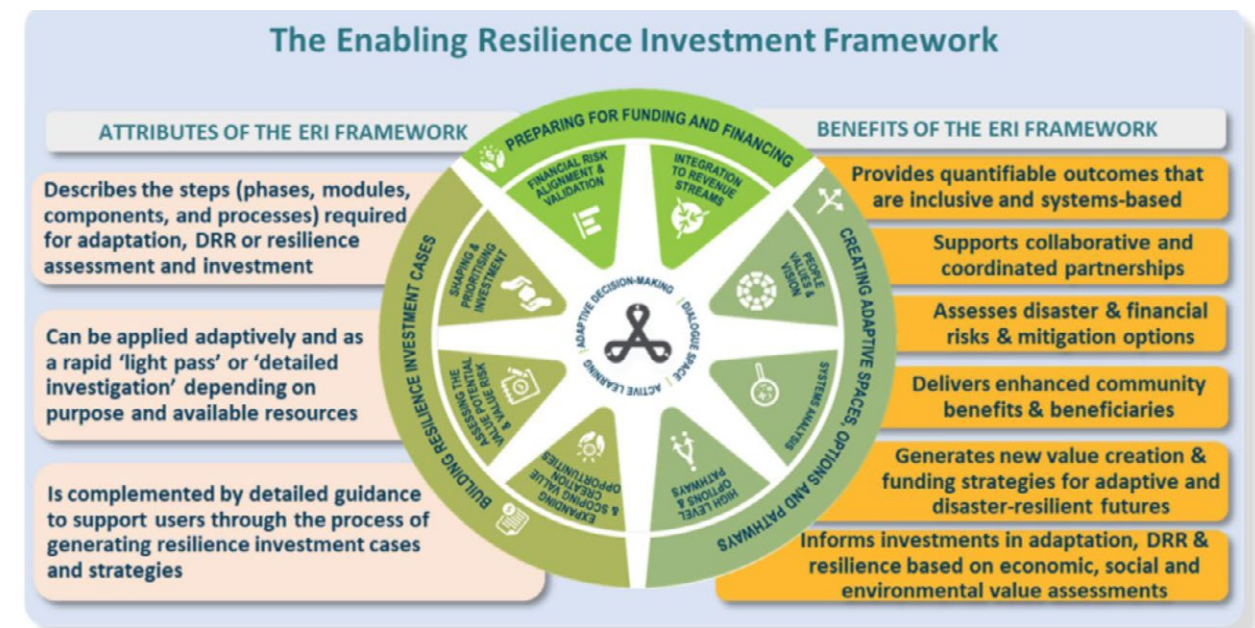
The Enabling Resilience Investment Framework

ATTRIBUTES OF THE ERI FRAMEWORK

Describes the steps (phases, modules, components, and processes) required for adaptation, DRR or resilience assessment and investment

Can be applied adaptively and as a rapid 'light pass' or 'detailed investigation' depending on purpose and available resources

Is complemented by detailed guidance to support users through the process of generating resilience investment cases and strategies

PREPARING FOR FUNDING AND FINANCING

FINANCIAL RISK ALIGNMENT & VALIDATION

INTEGRATION TO REVENUE STREAMS

CREATING ADAPTIVE SPACES, OPTIONS AND PATHWAYS

PEOPLE VALUES & VISION

SYSTEMS ANALYSIS

HIGH LEVEL OPTIONS & PATHWAYS

BUILDING RESILIENCE INVESTMENT CASES

EXPANDING & SCOPING VALUE CREATION OPPORTUNITIES

ASSESSING THE VALUE POTENTIAL & VALUE AT RISK

SHAPING & PRIORITISING INVESTMENT

ADAPTIVE DECISION-MAKING

DIALOGUE SPACE

ACTIVE LEARNING

BENEFITS OF THE ERI FRAMEWORK

Provides quantifiable outcomes that are inclusive and systems-based

Supports collaborative and coordinated partnerships

Assesses disaster & financial risks & mitigation options

Delivers enhanced community benefits & beneficiaries

Generates new value creation & funding strategies for adaptive and disaster-resilient futures

Informs investments in adaptation, DRR & resilience based on economic, social and environmental value assessments